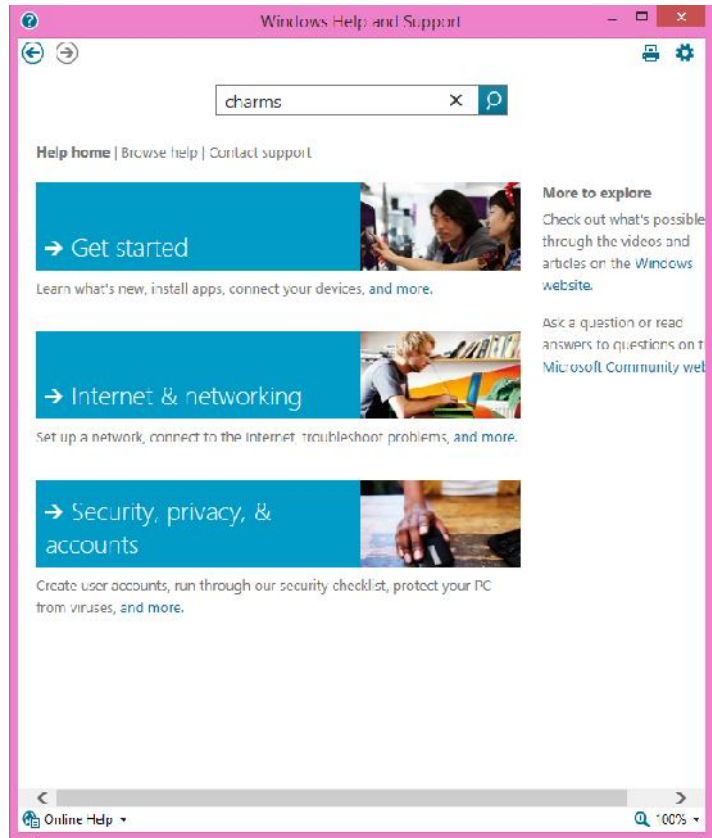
Windows Help and Support

charms

Help home | Browse help | Contact support

→ Get started

Learn what's new, install apps, connect your devices, and more.

→ Internet & networking

Set up a network, connect to the Internet, troubleshoot problems, and more.

→ Security, privacy, & accounts

Create user accounts, run through our security checklist, protect your PC from viruses, and more.

More to explore

Check out what's possible through the videos and articles on the Windows website.

Ask a question or read answers to questions on t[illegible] Microsoft Community web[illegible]

Online Help ▾

100% ▾